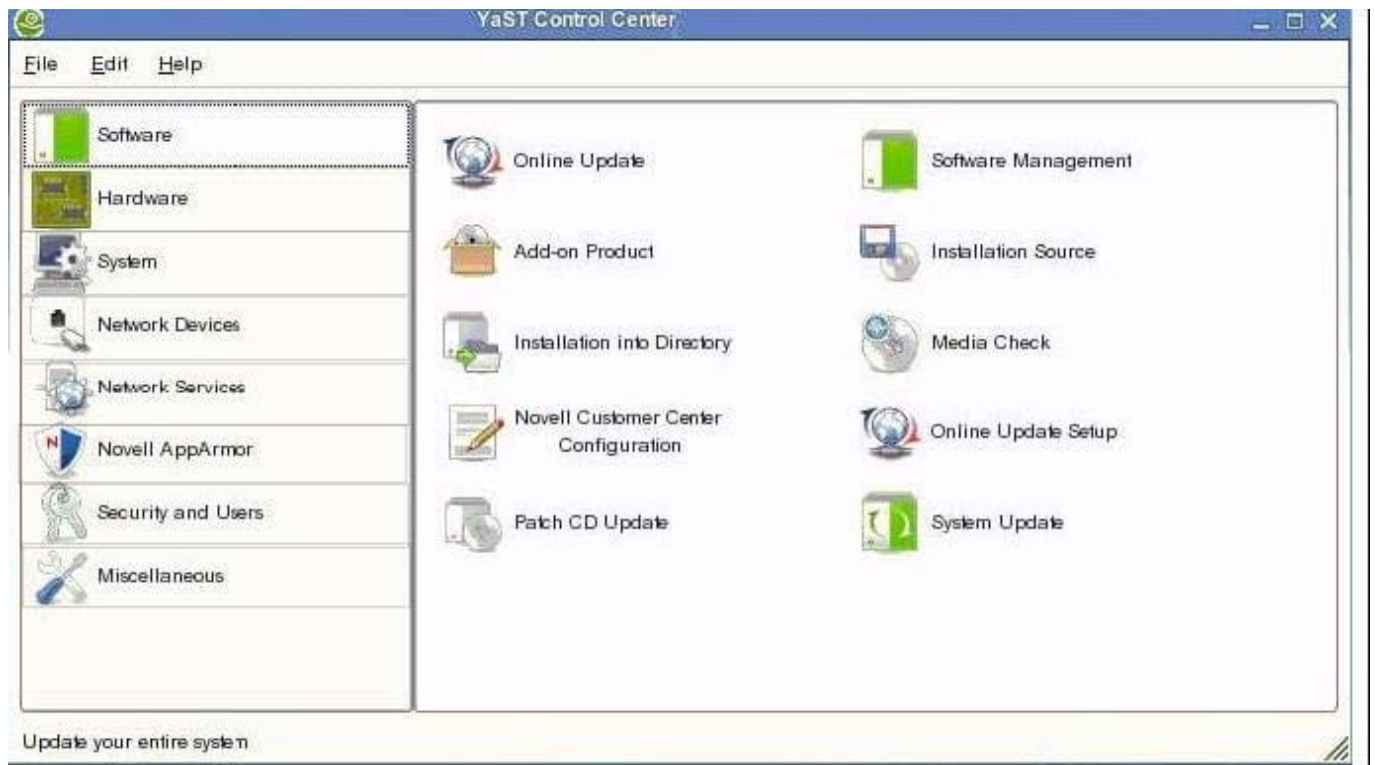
YaST Control Center

File Edit Help

Software
Hardware
System
Network Devices
Network Services
Novell AppArmor
Security and Users
Miscellaneous

Online Update
Software Management
Add-on Product
Installation Source
Installation into Directory
Media Check
Novell Customer Center Configuration
Online Update Setup
Patch CD Update
System Update

Update your entire system